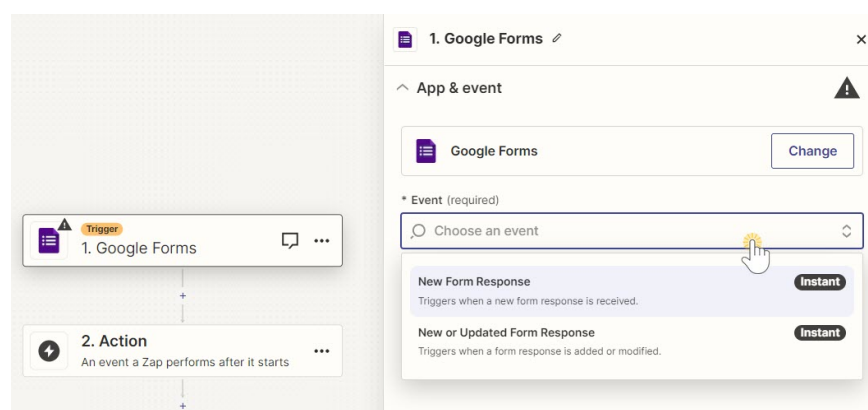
Trigger
1. Google Forms

2. Action
An event a Zap performs after it starts

1. Google Forms

App & event

Google Forms
Change

* Event (required)
Choose an event

New Form Response
Instant
Triggers when a new form response is received.

New or Updated Form Response
Instant
Triggers when a form response is added or modified.